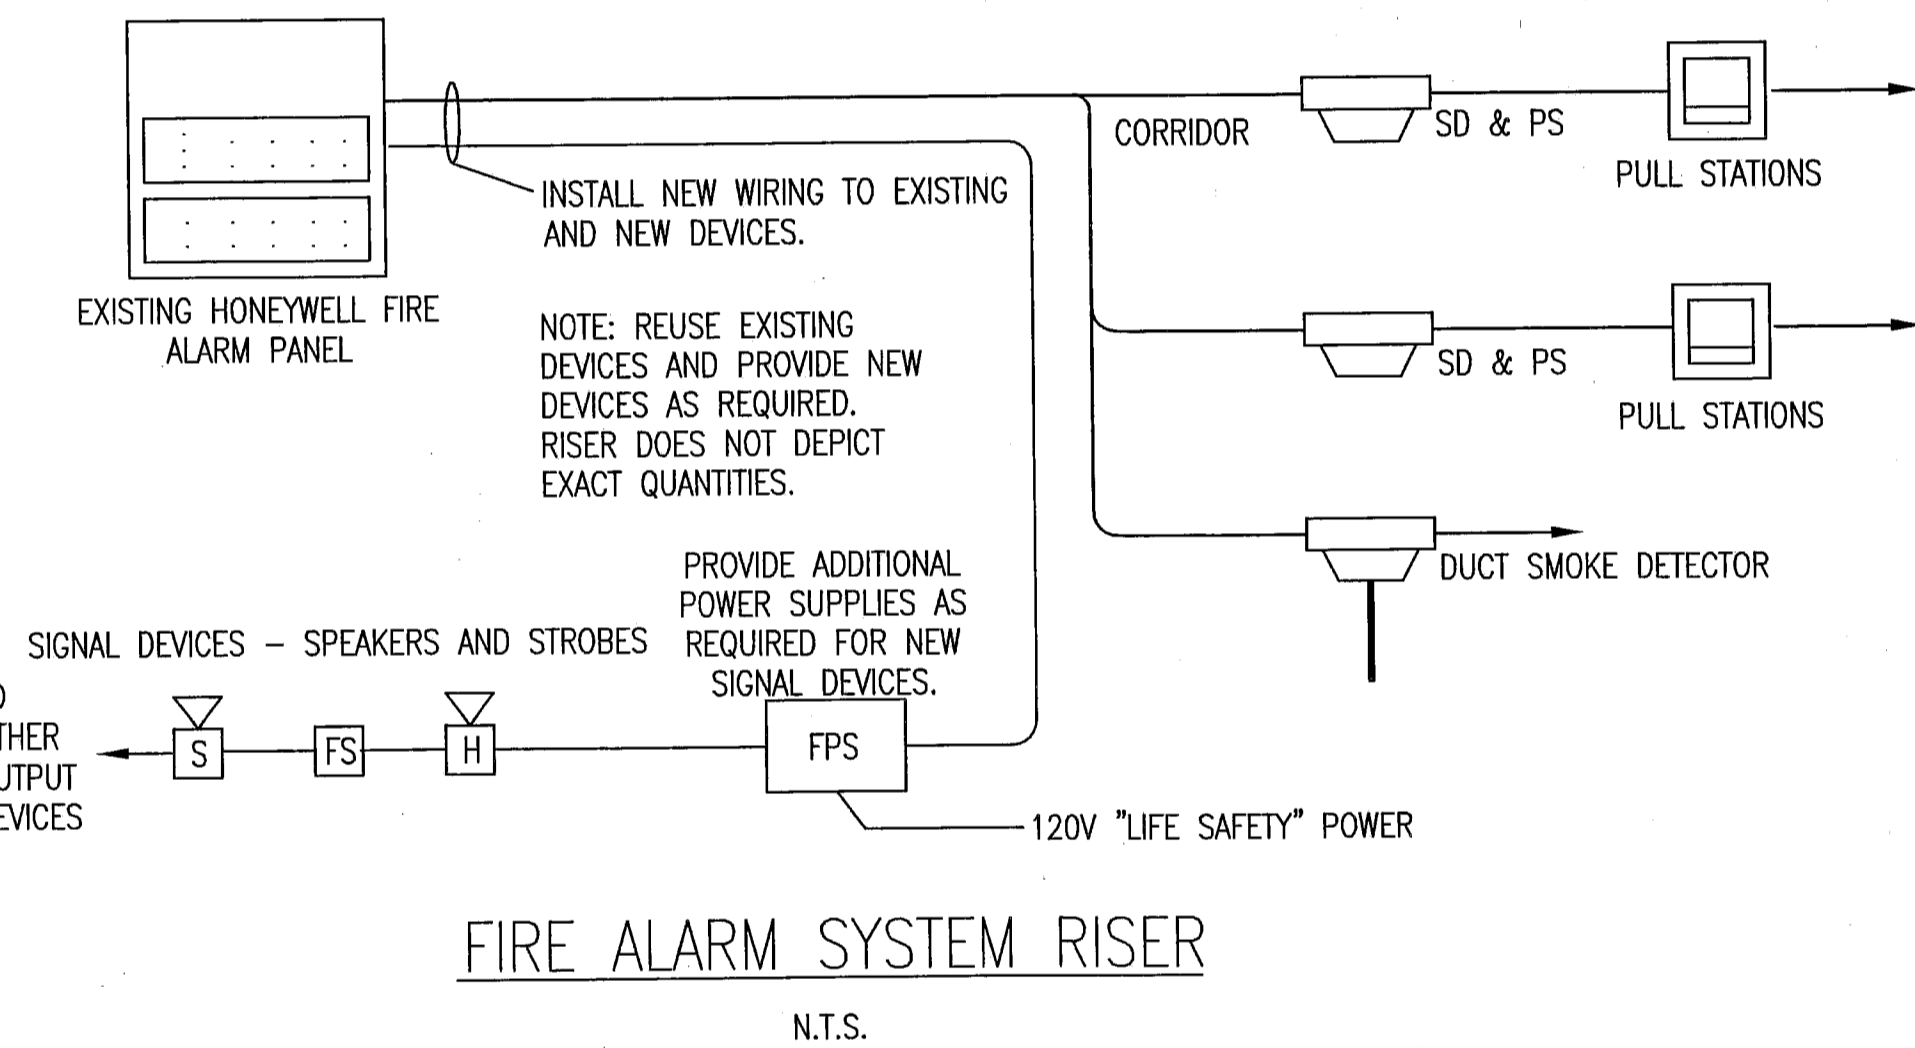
CORRIDOR

SD & PS

PULL STATIONS

INSTALL NEW WIRING TO EXISTING AND NEW DEVICES.

EXISTING HONEYWELL FIRE ALARM PANEL

NOTE: REUSE EXISTING DEVICES AND PROVIDE NEW DEVICES AS REQUIRED. RISER DOES NOT DEPICT EXACT QUANTITIES.

SD & PS

PULL STATIONS

DUCT SMOKE DETECTOR

PROVIDE ADDITIONAL POWER SUPPLIES AS REQUIRED FOR NEW SIGNAL DEVICES.

SIGNAL DEVICES – SPEAKERS AND STROBES

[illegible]
THER
UTPUT
EVICES

S

FS

H

FPS

120V "LIFE SAFETY" POWER

FIRE ALARM SYSTEM RISER

N.T.S.